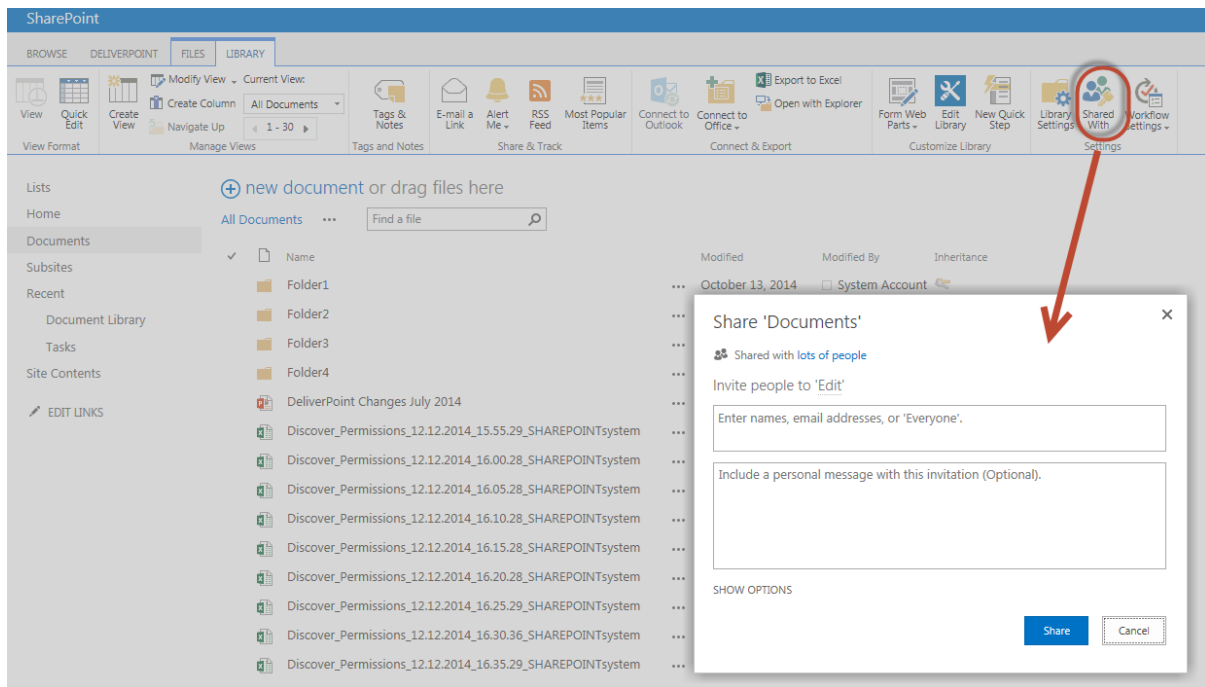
SharePoint

BROWSE DELIVERPOINT FILES LIBRARY

View Quick Edit
View Format

Create View
Modify View
Create Column
Navigate Up
Current View:
All Documents
1 - 30
Manage Views

Tags & Notes
Tags and Notes

E-mail a Link
Alert Me
RSS Feed
Most Popular Items
Share & Track

Connect to Outlook
Connect to Office
Export to Excel
Open with Explorer
Connect & Export

Form Web Parts
Edit Library
New Quick Step
Customize Library

Library Settings
Shared With
Workflow Settings
Settings

Lists
Home
Documents
Subsites
Recent
Document Library
Tasks
Site Contents
EDIT LINKS

new document or drag files here
All Documents ···
Find a file

Name
Modified
Modified By
Inheritance

Folder1 ··· October 13, 2014 System Account
Folder2 ···
Folder3 ···
Folder4 ···
DeliverPoint Changes July 2014 ···
Discover_Permissions_12.12.2014_15.55.29_SHAREPOINTsystem ···
Discover_Permissions_12.12.2014_16.00.28_SHAREPOINTsystem ···
Discover_Permissions_12.12.2014_16.05.28_SHAREPOINTsystem ···
Discover_Permissions_12.12.2014_16.10.28_SHAREPOINTsystem ···
Discover_Permissions_12.12.2014_16.15.28_SHAREPOINTsystem ···
Discover_Permissions_12.12.2014_16.20.28_SHAREPOINTsystem ···
Discover_Permissions_12.12.2014_16.25.29_SHAREPOINTsystem ···
Discover_Permissions_12.12.2014_16.30.36_SHAREPOINTsystem ···
Discover_Permissions_12.12.2014_16.35.29_SHAREPOINTsystem ···

Share 'Documents'
Shared with lots of people
Invite people to 'Edit'
Enter names, email addresses, or 'Everyone'.
Include a personal message with this invitation (Optional).
SHOW OPTIONS
Share
Cancel